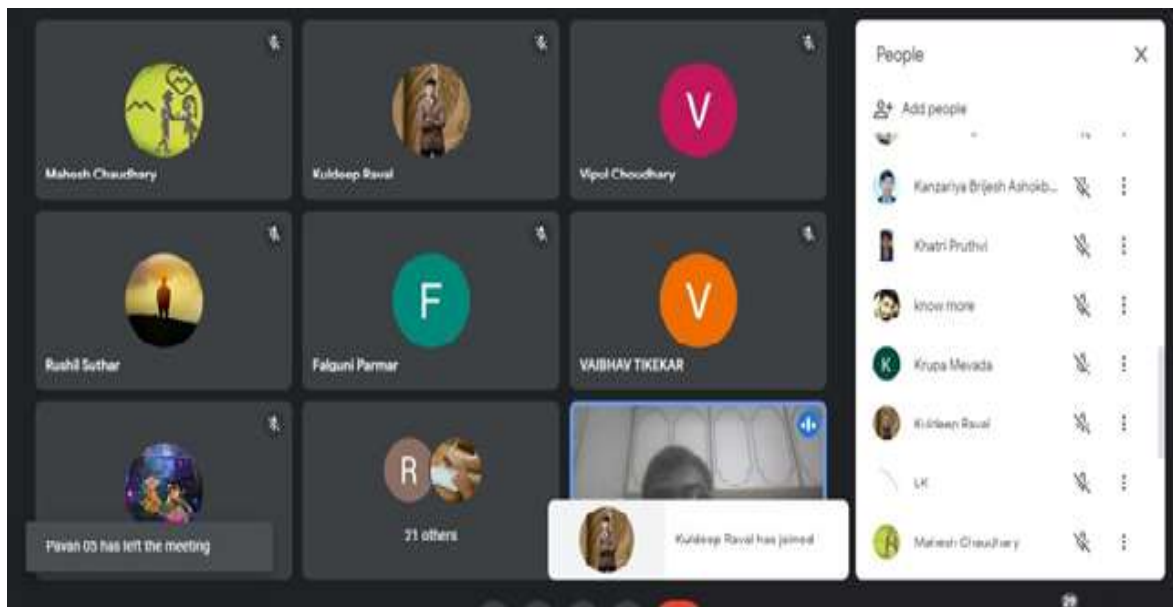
Mahesh Chaudhary

Kuldeep Raval

V

Vipul Choudhary

Rushil Suthar

F

Falguni Parmar

V

VAIBHAV TIKEKAR

R

21 others

Pavan 05 has left the meeting

Kuldeep Raval has joined

People

Add people

Kanzariya Brijesh Ashokb...

Khatri Pruthvi

know more

K

Krupa Mevada

Kuldeep Raval

LK

Mahesh Chaudhary

29